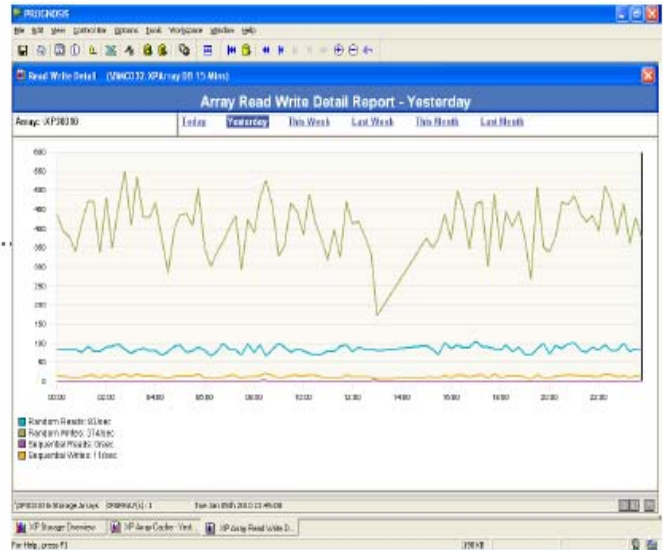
PROGNOSIS

File Edit View Control file Options Tools Workspace Window Help

Read Write Detail (MNG032:XPArray 05:15 Mins)

Array Read Write Detail Report - Yesterday

Array: XP30010

Today Yesterday This Week Last Week This Month Last Month

600
550
500
450
400
350
300
250
200
150
100
50
0

00:00 02:00 04:00 06:00 08:00 10:00 12:00 14:00 16:00 18:00 20:00 22:00

Random Reads: 93/sec
Random Writes: 374/sec
Sequential Reads: 0/sec
Sequential Writes: 11/sec

XP30010 Storage Arrays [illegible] Tue Jan 09th 2013 23:49:08

XP Storage Overview XP Array Cache - Vent... XP Array Read Write D...

For Help, press F1